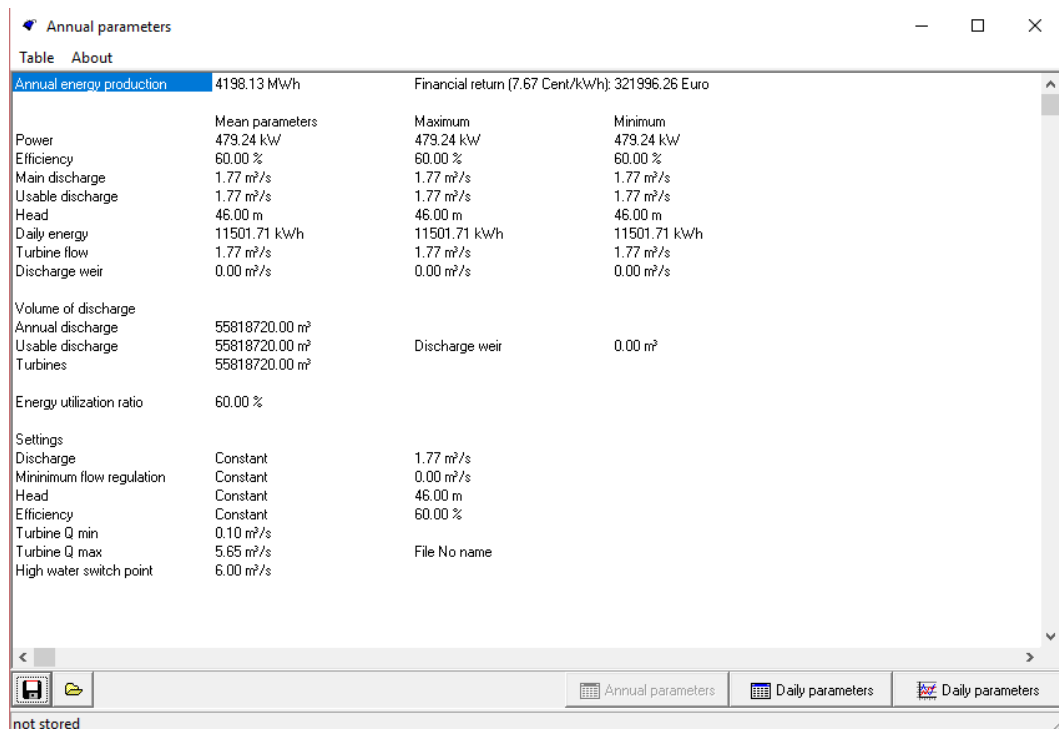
Annual parameters

Table About

Annual energy production 4198.13 MWh Financial return (7.67 Cent/kWh): 321996.26 Euro

| | Mean parameters | Maximum | Minimum |
|---|---|---|---|
| Power | 479.24 kW | 479.24 kW | 479.24 kW |
| Efficiency | 60.00 % | 60.00 % | 60.00 % |
| Main discharge | 1.77 m³/s | 1.77 m³/s | 1.77 m³/s |
| Usable discharge | 1.77 m³/s | 1.77 m³/s | 1.77 m³/s |
| Head | 46.00 m | 46.00 m | 46.00 m |
| Daily energy | 11501.71 kWh | 11501.71 kWh | 11501.71 kWh |
| Turbine flow | 1.77 m³/s | 1.77 m³/s | 1.77 m³/s |
| Discharge weir | 0.00 m³/s | 0.00 m³/s | 0.00 m³/s |

Volume of discharge
Annual discharge 55818720.00 m³
Usable discharge 55818720.00 m³ Discharge weir 0.00 m³
Turbines 55818720.00 m³

Energy utilization ratio 60.00 %

Settings
Discharge Constant 1.77 m³/s
Mininimum flow regulation Constant 0.00 m³/s
Head Constant 46.00 m
Efficiency Constant 60.00 %
Turbine Q min 0.10 m³/s
Turbine Q max 5.65 m³/s File No name
High water switch point 6.00 m³/s

Annual parameters Daily parameters Daily parameters

not stored